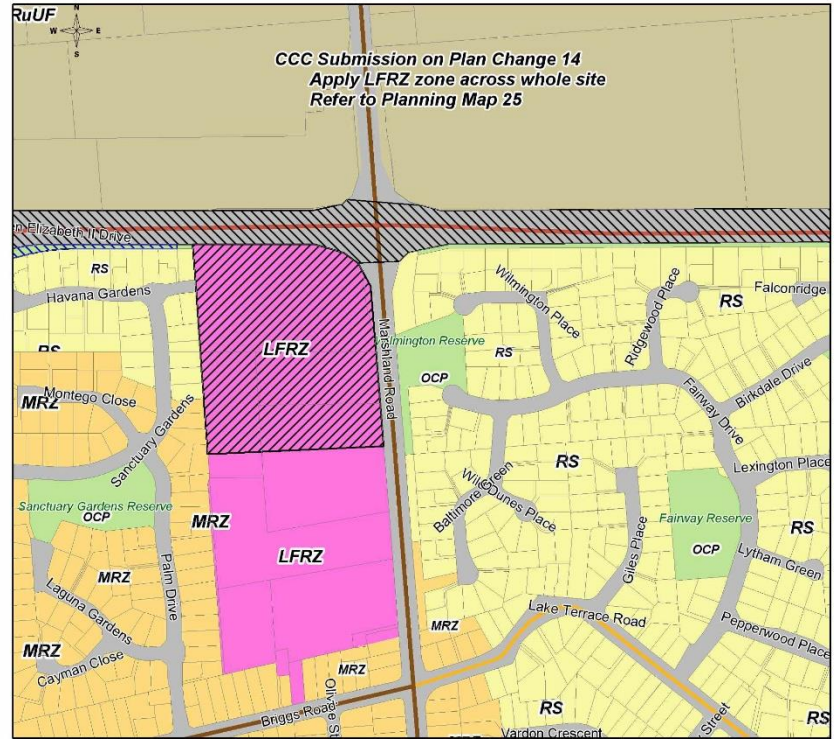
RuUF

N
W E
S

CCC Submission on Plan Change 14
Apply LFRZ zone across whole site
Refer to Planning Map 25

n Elizabeth II Drive

RS
Havana Gardens
RS
Montego Close
MRZ
Sanctuary Gardens
Sanctuary Gardens Reserve
OCP
MRZ
MRZ
Palm Drive
Laguna Gardens
MRZ
Cayman Close
Olivia St
MRZ
Briggs Road

LFRZ
LFRZ

Marshland Road

Wilmington Place
Ridgewood Place
Falconridge
RS
Wilmington Reserve
RS
OCP
Birkdale Drive
Fairway Drive
Lexington Place
Willow Green
Baltimore Green
Dunes Place
RS
Fairway Reserve
OCP
RS
Lytham Green
Giles Place
Lake Terrace Road
Pepperwood Place
MRZ
RS
Vardon Crescent
Street
RS